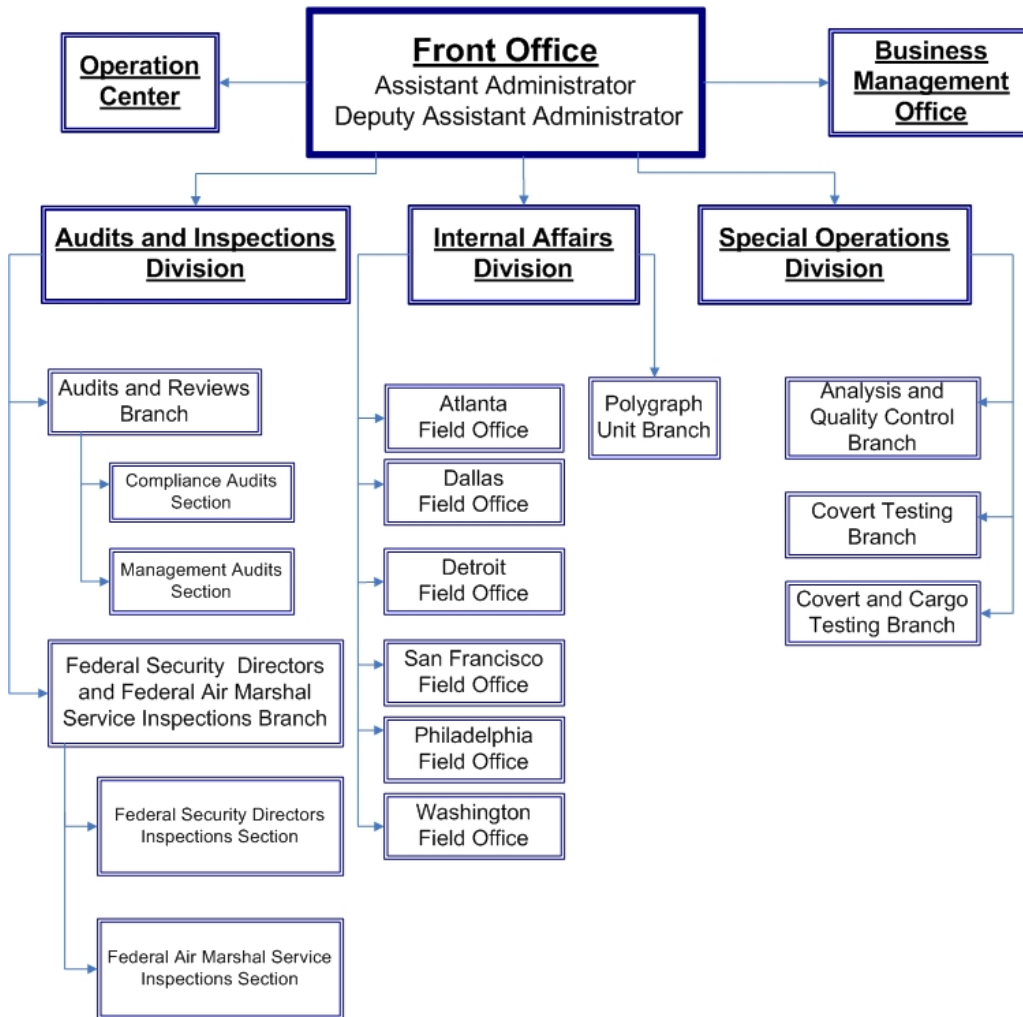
Front Office
Assistant Administrator
Deputy Assistant Administrator

Operation Center

Business Management Office

Audits and Inspections Division

Internal Affairs Division

Special Operations Division

Audits and Reviews Branch

Compliance Audits Section

Management Audits Section

Federal Security Directors and Federal Air Marshal Service Inspections Branch

Federal Security Directors Inspections Section

Federal Air Marshal Service Inspections Section

Atlanta Field Office

Dallas Field Office

Detroit Field Office

San Francisco Field Office

Philadelphia Field Office

Washington Field Office

Polygraph Unit Branch

Analysis and Quality Control Branch

Covert Testing Branch

Covert and Cargo Testing Branch